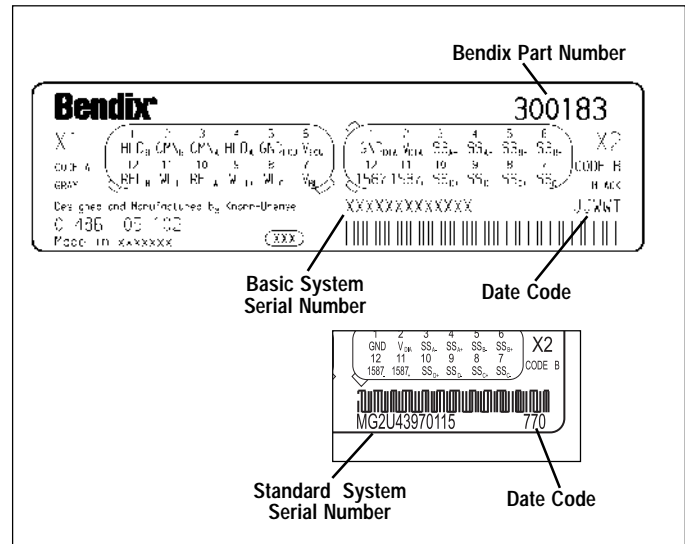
Bendix Part Number

Bendix

300183

X1

CODE A

GRAY

1 2 3 4 5 6

HLD$_B$ CPN$_B$ CPN$_A$ HLD$_A$ GND$_{ECU}$ V$_{ECU}$

12 11 10 9 8 7

RFL$_B$ WL$_B$ RFL$_A$ WL$_A$ WL$_C$ V$_{BL}$

1 2 3 4 5 6

GND$_{DIAG}$ V$_{DIAG}$ SS$_{A-}$ SS$_{A+}$ SS$_{B+}$ SS$_{B-}$

12 11 10 9 8 7

1587 1587 SS$_{D-}$ SS$_{D+}$ SS$_{C+}$ SS$_{C-}$

X2

CODE B

BLACK

Designed and Manufactured by Knorr-Bremse

C 486 03 102

Made in xxxxxxx

XXX

XXXXXXXXXXXX

JJXWT

Basic System Serial Number

Date Code

1 2 3 4 5 6

GND V$_{DIAG}$ SS$_{A-}$ SS$_{A+}$ SS$_{B+}$ SS$_{B-}$

12 11 10 9 8 7

1587 1587 SS$_{D-}$ SS$_{D+}$ SS$_{C+}$ SS$_{C-}$

X2

CODE B

MG2U43970115

770

Standard System Serial Number

Date Code